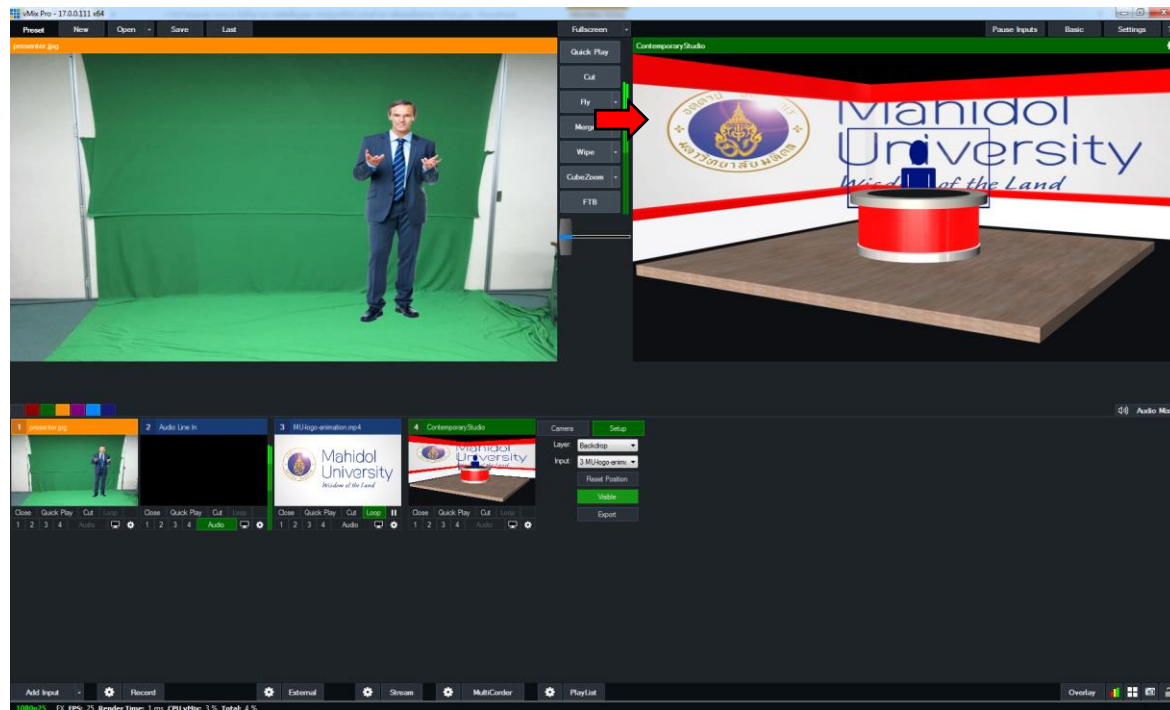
vMix Pro - 17.0.0.111 x64

Preset New Open Save Last

Fullscreen

Pause Inputs Basic Settings

presenter.jpg

Quick Play
Cut
Fly
Merge
Wipe
CubeZoom
FTB

ContemporaryStudio

Mahidol University
Wisdom of the Land

Audio Mix

1 presenter.jpg
2 Audio Line In
3 MU-logo-animation.mp4
4 ContemporaryStudio

Mahidol University
Wisdom of the Land

Close Quick Play Cut Loop
1 2 3 4 Audio
Close Quick Play Cut Loop
1 2 3 4 Audio
Close Quick Play Cut Loop
1 2 3 4 Audio
Close Quick Play Cut Loop
1 2 3 4 Audio

Camera Setup
Layer: Backdrop
Input: 3 MU-logo-anim
Reset Position
Visible
Export

Add Input Record External Stream MultiCorder PlayList Overlay

1080p25 FX FPS: 25 Render Time: 1 ms CPU vMix: 3 % Total: 4 %